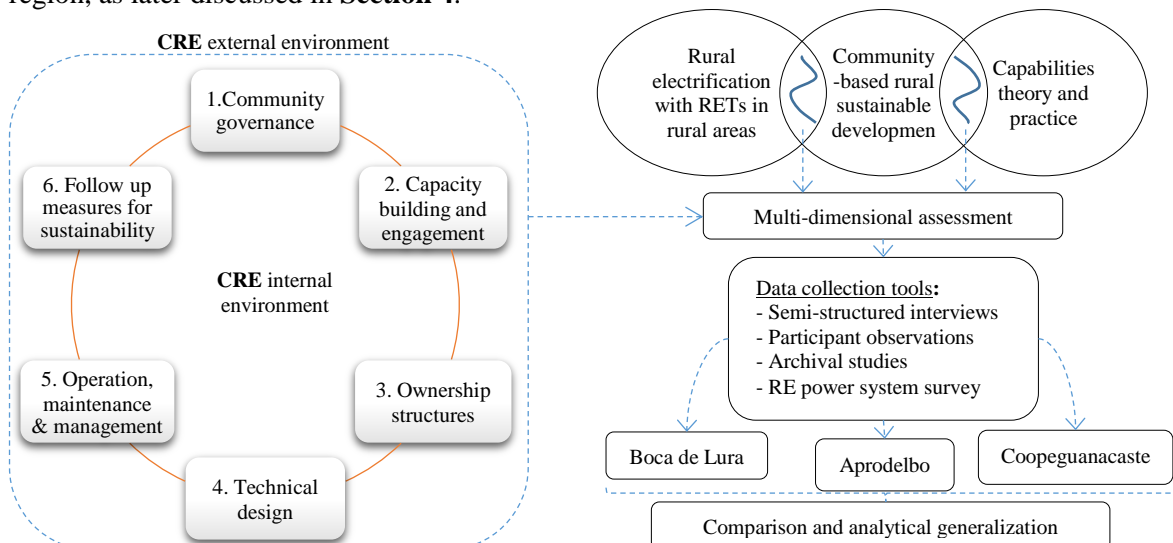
region, as later discussed in **Section 4**.

**CRE** external environment

1.Community governance

2. Capacity building and engagement

3. Ownership structures

4. Technical design

5. Operation, maintenance & management

6. Follow up measures for sustainability

**CRE** internal environment

Rural electrification with RETs in rural areas

Community -based rural sustainable developmen

Capabilities theory and practice

Multi-dimensional assessment

Data collection tools:
- Semi-structured interviews
- Participant observations
- Archival studies
- RE power system survey

Boca de Lura

Aprodelbo

Coopeguanacaste

Comparison and analytical generalization